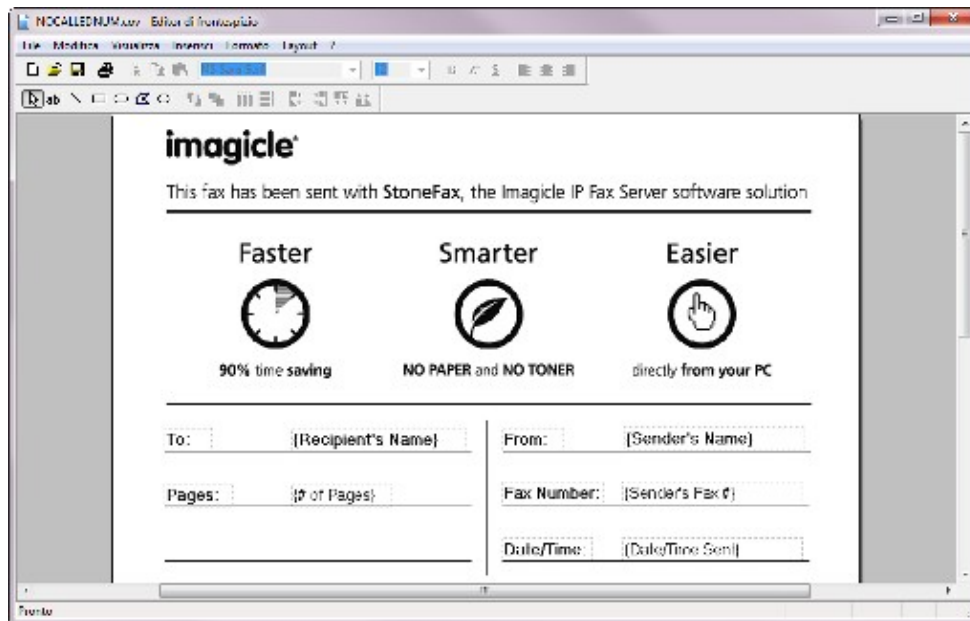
NOCALLEDNUM.cov - Editor di frontespizio

File Modifica Visualizza Inserisci Formato Layout ?

imagicle

This fax has been sent with StoneFax, the Imagicle IP Fax Server software solution

Faster

Smarter

Easier

90% time saving

NO PAPER and NO TONER

directly from your PC

| To: | {Recipient's Name} |
|---|---|
| Pages: | {# of Pages} |

| From: | {Sender's Name} |
|---|---|
| Fax Number: | {Sender's Fax #} |
| Date/Time: | {Date/Time Sent} |

Pronto